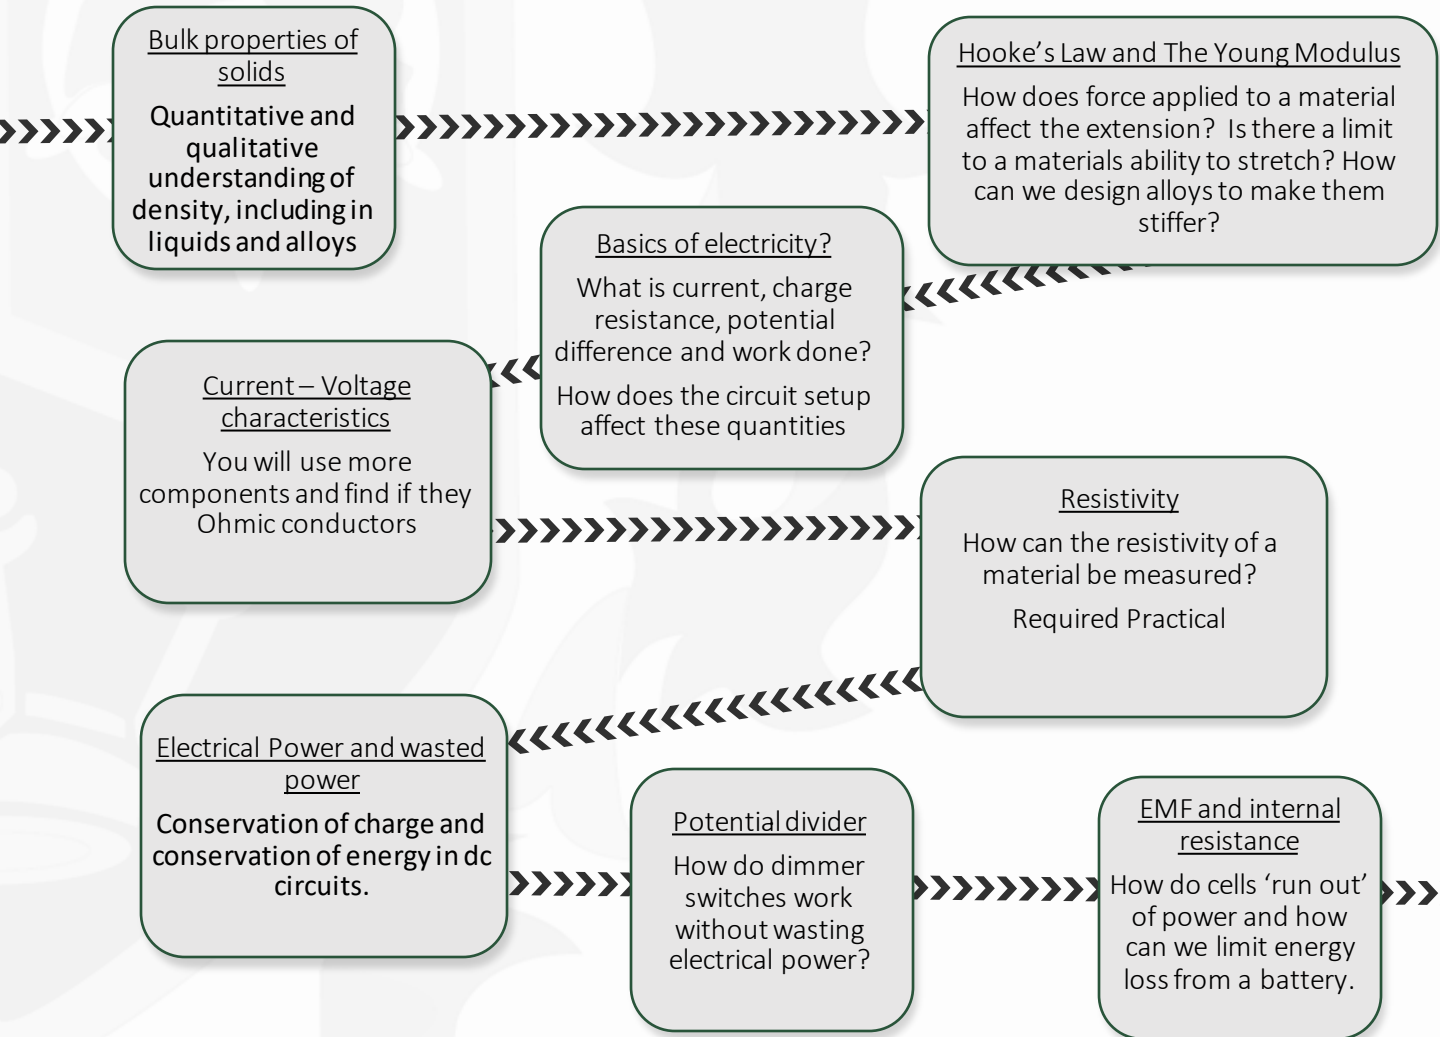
Bulk properties of solids

Quantitative and qualitative understanding of density, including in liquids and alloys

Hooke's Law and The Young Modulus

How does force applied to a material affect the extension? Is there a limit to a materials ability to stretch? How can we design alloys to make them stiffer?

Basics of electricity?

What is current, charge resistance, potential difference and work done?

How does the circuit setup affect these quantities

Current – Voltage characteristics

You will use more components and find if they Ohmic conductors

Resistivity

How can the resistivity of a material be measured?

Required Practical

Electrical Power and wasted power

Conservation of charge and conservation of energy in dc circuits.

Potential divider

How do dimmer switches work without wasting electrical power?

EMF and internal resistance

How do cells 'run out' of power and how can we limit energy loss from a battery.